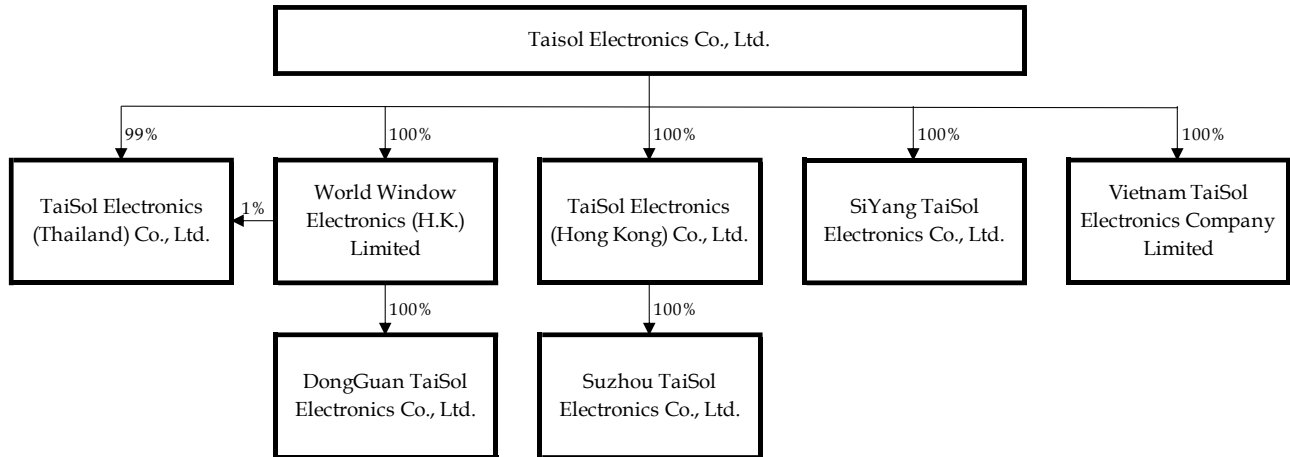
Taisol Electronics Co., Ltd.

99%

100%

100%

100%

100%

TaiSol Electronics (Thailand) Co., Ltd.

1%

World Window Electronics (H.K.) Limited

TaiSol Electronics (Hong Kong) Co., Ltd.

SiYang TaiSol Electronics Co., Ltd.

Vietnam TaiSol Electronics Company Limited

100%

100%

DongGuan TaiSol Electronics Co., Ltd.

Suzhou TaiSol Electronics Co., Ltd.